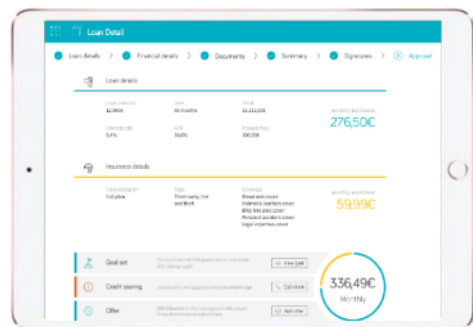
Loan Detail

Loan details > Financial details > Documents > Summary > Signatures > Approval

Loan details

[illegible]
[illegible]

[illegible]
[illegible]

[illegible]
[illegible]

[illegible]
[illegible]

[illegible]
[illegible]

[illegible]
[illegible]

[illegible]
276,50€

Insurance details

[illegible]
Full plan

Type
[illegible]

Coverage
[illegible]

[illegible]
59,99€

Goal set
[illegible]
View goals

Credit scoring
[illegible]
Call client

Offer
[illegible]
Add offer

336,49€
Monthly